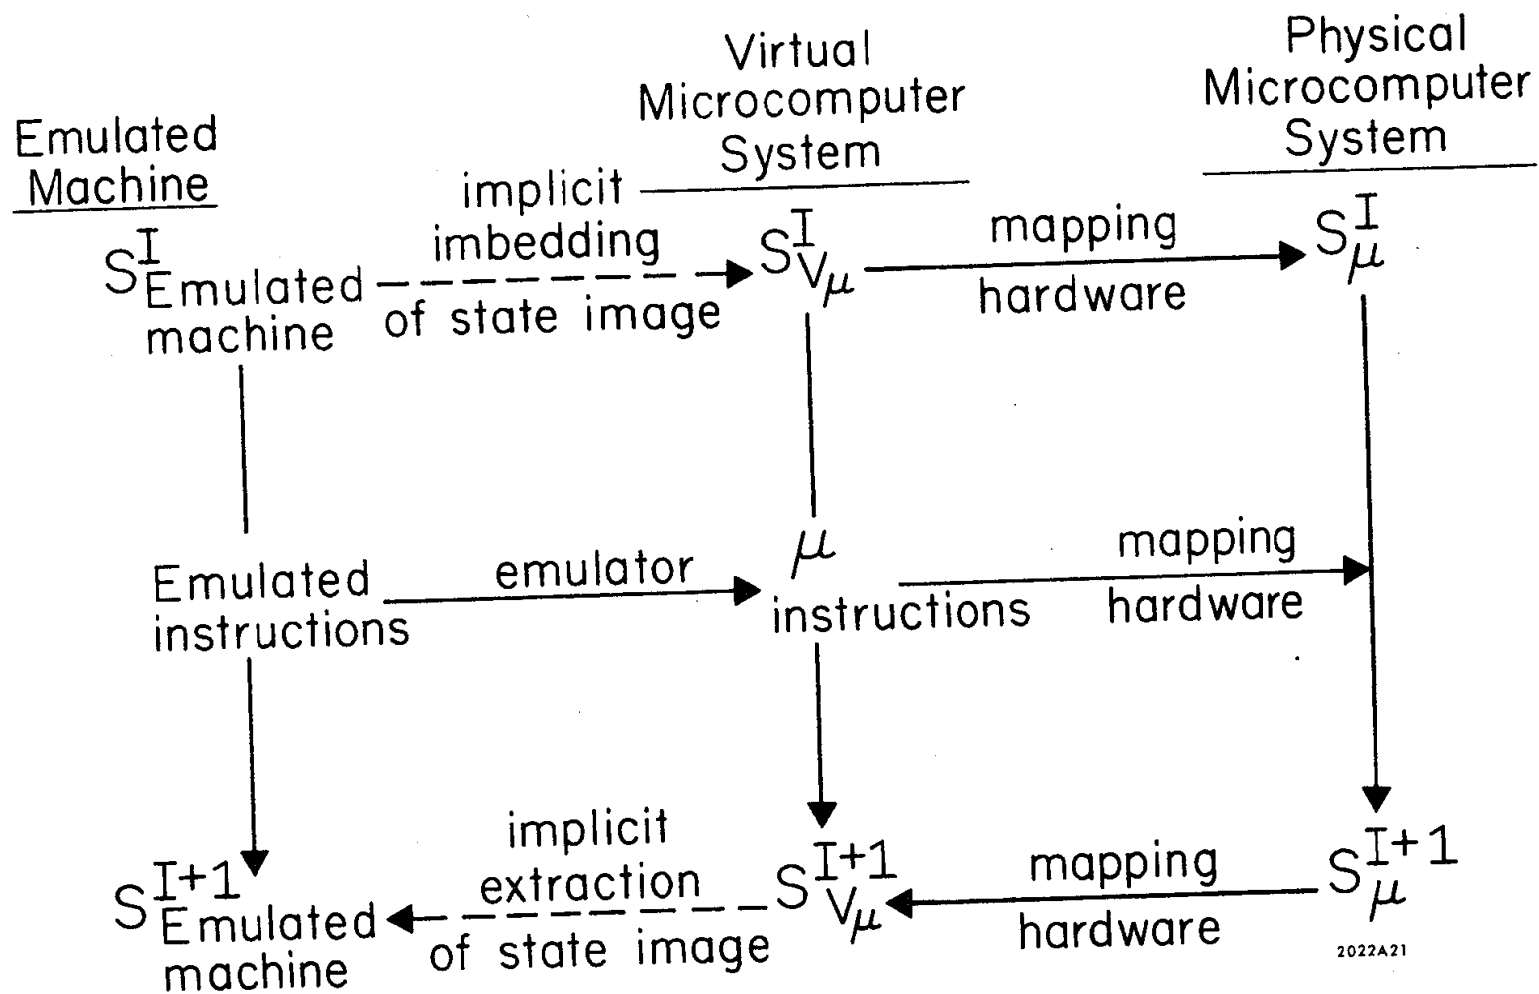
Emulated Machine

Virtual Microcomputer System

Physical Microcomputer System

$S^{I}_{\text{Emulated machine}}$

implicit imbedding of state image

$S^{I}_{V_{\mu}}$

mapping hardware

$S^{I}_{\mu}$

Emulated instructions

emulator

$\mu$ instructions

mapping hardware

$S^{I+1}_{\text{Emulated machine}}$

implicit extraction of state image

$S^{I+1}_{V_{\mu}}$

mapping hardware

$S^{I+1}_{\mu}$

2022A21